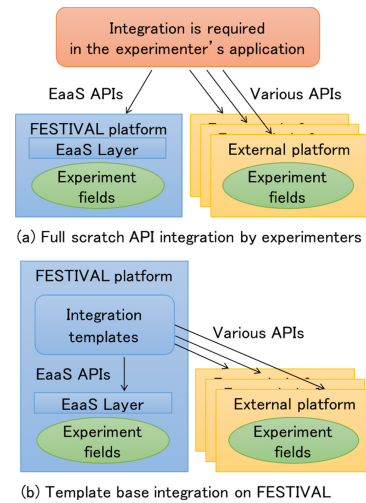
Integration is required in the experimenter's application

EaaS APIs

Various APIs

FESTIVAL platform

EaaS Layer

Experiment fields

External platform

Experiment fields

(a) Full scratch API integration by experimenters

FESTIVAL platform

Integration templates

Various APIs

EaaS APIs

EaaS Layer

Experiment fields

External platform

Experiment fields

(b) Template base integration on FESTIVAL